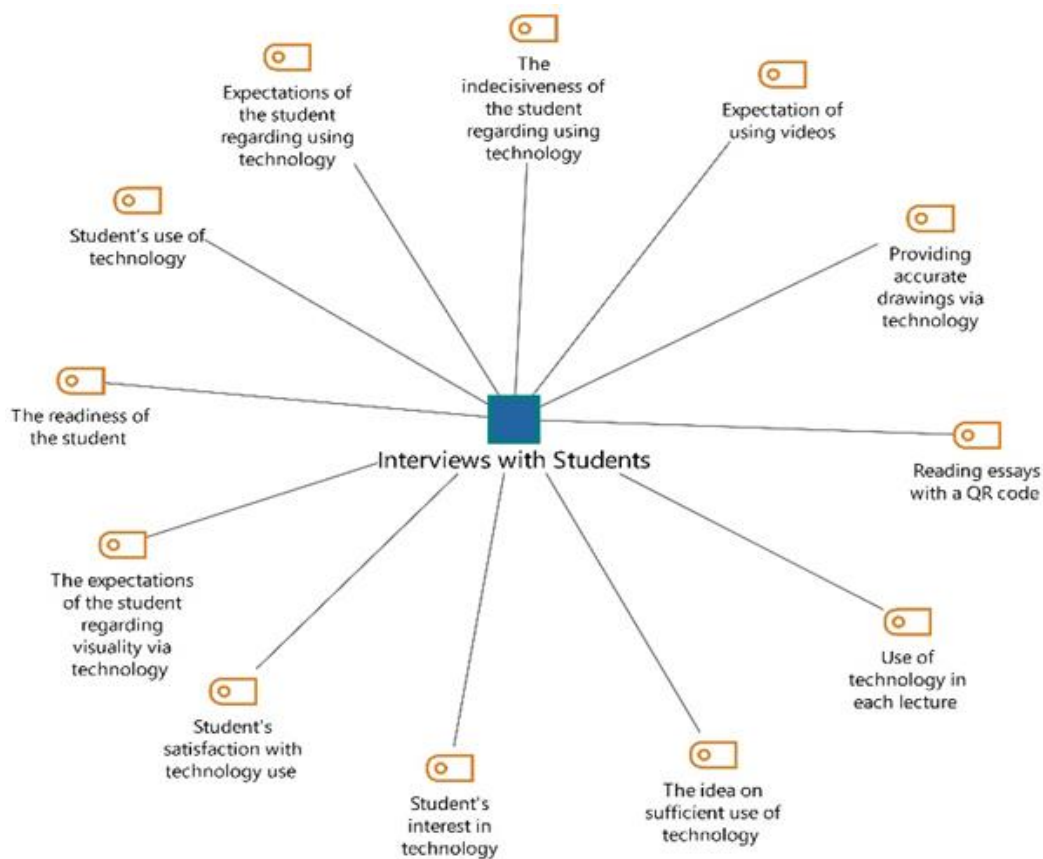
Interviews with Students

The indecisiveness of the student regarding using technology

Expectation of using videos

Providing accurate drawings via technology

Reading essays with a QR code

Use of technology in each lecture

The idea on sufficient use of technology

Student's interest in technology

Student's satisfaction with technology use

The expectations of the student regarding visuality via technology

The readiness of the student

Student's use of technology

Expectations of the student regarding using technology